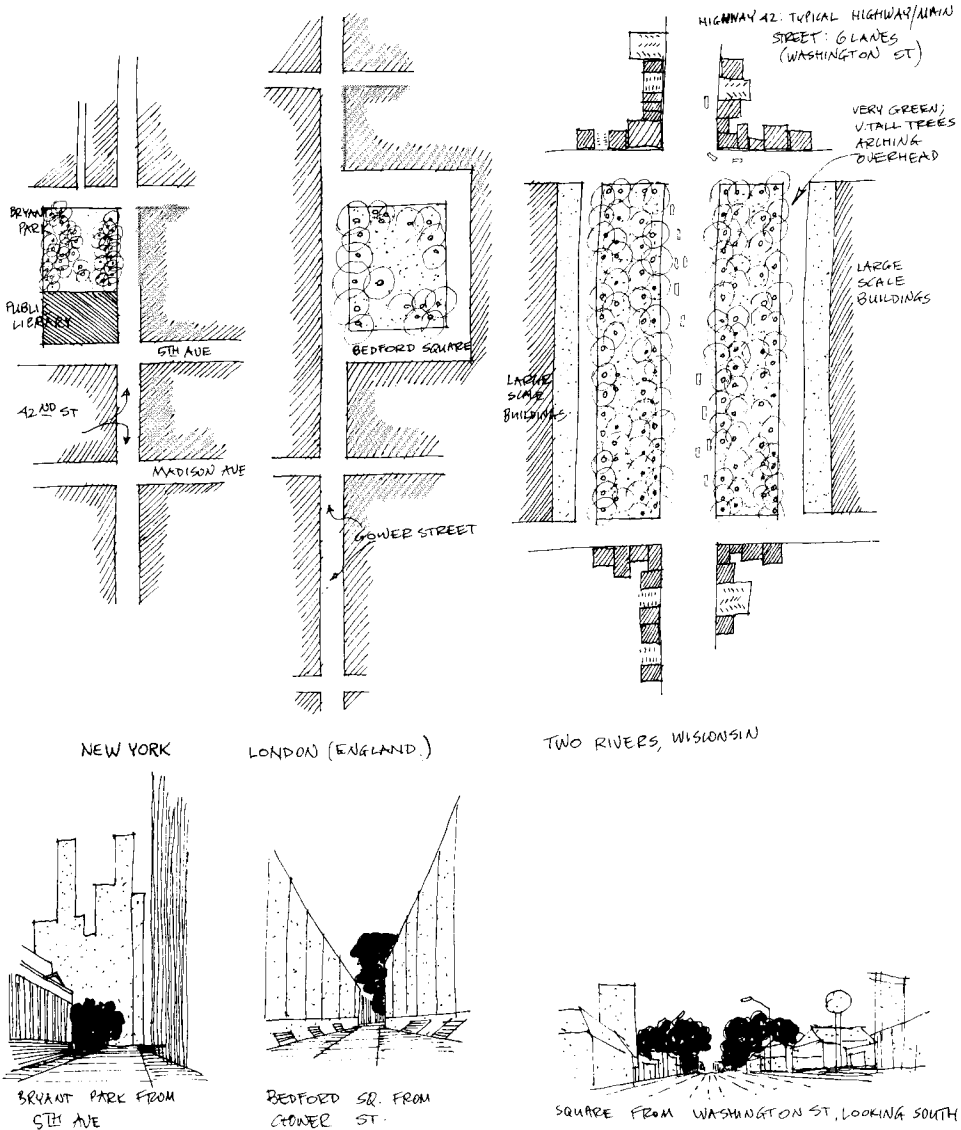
BRYANT PARK

PUBLI LIBRARY

5TH AVE

$42^{ND}$ ST

MADISON AVE

BEDFORD SQUARE

GOWER STREET

HIGHWAY 42: TYPICAL HIGHWAY/MAIN STREET: 6 LANES (WASHINGTON ST)

VERY GREEN; V. TALL TREES ARCHING OVERHEAD

LARGE SCALE BUILDINGS

LARGE SCALE BUILDINGS

NEW YORK

LONDON (ENGLAND)

TWO RIVERS, WISCONSIN

BRYANT PARK FROM 5TH AVE

BEDFORD SQ. FROM GOWER ST.

SQUARE FROM WASHINGTON ST, LOOKING SOUTH